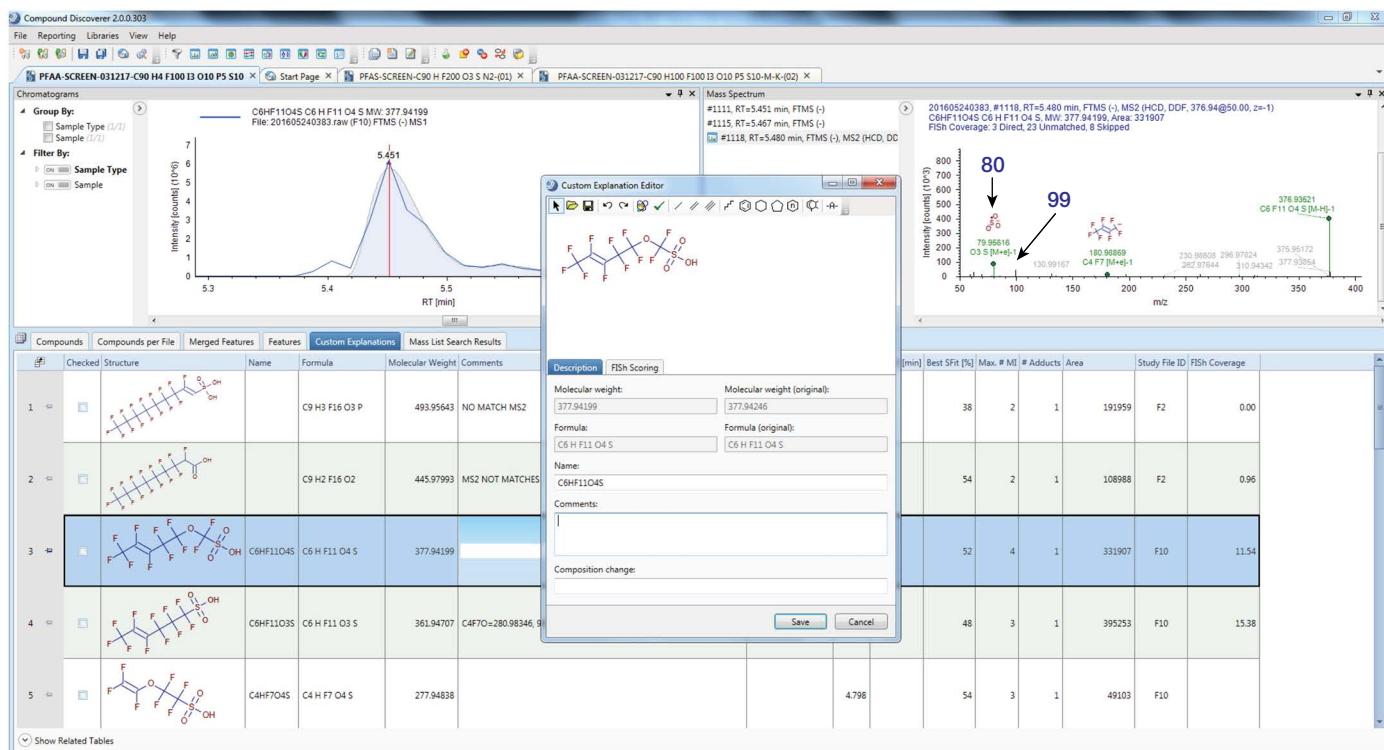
Compound Discoverer 2.0.0.303

File Reporting Libraries View Help

PFAA-SCREEN-031217-C90 H4 F100 I3 O10 P5 S10 × Start Page × PFAS-SCREEN-C90 H F200 O3 S N2-(01) × PFAA-SCREEN-031217-C90 H100 F100 I3 O10 P5 S10-M-K-(02) ×

Chromatograms

Group By:
Sample Type (1/1)
Sample (1/1)
Filter By:
ON Sample Type
ON Sample

C6HF11O4S C6 H F11 O4 S MW: 377.94199
File: 201605240383.raw (F10) FTMS (-) MS1

5.451

Intensity [counts] (10^6)

7 6 5 4 3 2 1 0

5.3 5.4 5.5

RT [min]

Mass Spectrum

#1111, RT=5.451 min, FTMS (-)
#1115, RT=5.467 min, FTMS (-)
#1118, RT=5.480 min, FTMS (-), MS2 (HCD, DD

201605240383, #1118, RT=5.480 min, FTMS (-), MS2 (HCD, DDF, 376.94@50.00, z=-1)
C6HF11O4S C6 H F11 O4 S, MW: 377.94199, Area: 331907
FISh Coverage: 3 Direct, 23 Unmatched, 8 Skipped

80

99

Intensity [counts] (10^3)

800 700 600 500 400 300 200 100 0

376.93621
C6 F11 O4 S [M-H]-1

79.95616
O3 S [M+e]-1

180.98869
C4 F7 [M+e]-1

130.99167

230.98808 296.97824
262.97844 310.94342

375.96172
377.93864

50 100 150 200 250 300 350 400

m/z

Custom Explanation Editor

Description FISh Scoring

Molecular weight:
377.94199
Molecular weight (original):
377.94246
Formula:
C6 H F11 O4 S
Formula (original):
C6 H F11 O4 S
Name:
C6HF11O4S
Comments:

Composition change:

Save Cancel

Compounds Compounds per File Merged Features Features Custom Explanations Mass List Search Results

| | Checked | Structure | Name | Formula | Molecular Weight | Comments | | [min] | Best SFit [%] | Max. # MI | # Adducts | Area | Study File ID | FISh Coverage |
|---|---|---|---|---|---|---|---|---|---|---|---|---|---|---|
| 1 | | | | C9 H3 F16 O3 P | 493.95643 | NO MATCH MS2 | | | 38 | 2 | 1 | 191959 | F2 | 0.00 |
| 2 | | | | C9 H2 F16 O2 | 445.97993 | MS2 NOT MATCHES | | | 54 | 2 | 1 | 108988 | F2 | 0.96 |
| 3 | | | C6HF11O4S | C6 H F11 O4 S | 377.94199 | | | | 52 | 4 | 1 | 331907 | F10 | 11.54 |
| 4 | | | C6HF11O3S | C6 H F11 O3 S | 361.94707 | C4F7O=280.98346, 9 | | | 48 | 3 | 1 | 395253 | F10 | 15.38 |
| 5 | | | C4HF7O4S | C4 H F7 O4 S | 277.94838 | | | 4.798 | 54 | 3 | 1 | 49103 | F10 | |

Show Related Tables